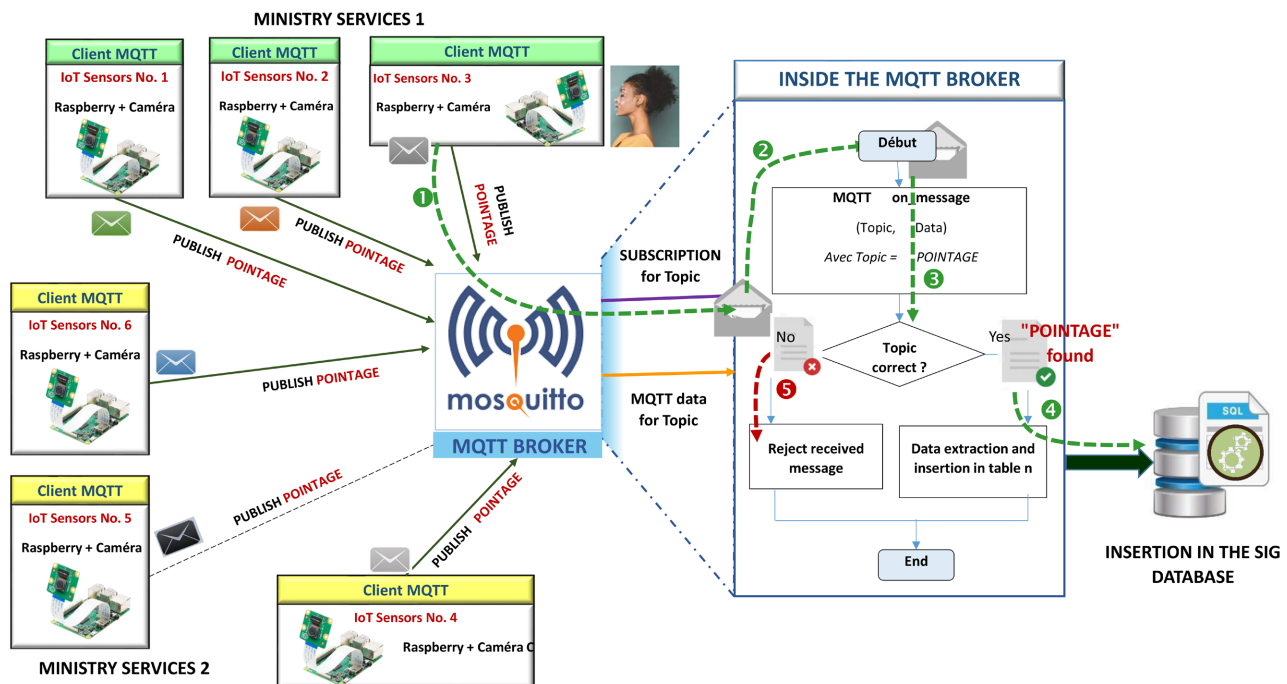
MINISTRY SERVICES 1

Client MQTT
IoT Sensors No. 1
Raspberry + Caméra

Client MQTT
IoT Sensors No. 2
Raspberry + Caméra

Client MQTT
IoT Sensors No. 3
Raspberry + Caméra

1
PUBLISH POINTAGE

PUBLISH POINTAGE

PUBLISH POINTAGE

Client MQTT
IoT Sensors No. 6
Raspberry + Caméra

PUBLISH POINTAGE

Client MQTT
IoT Sensors No. 5
Raspberry + Caméra

PUBLISH POINTAGE

PUBLISH POINTAGE

Client MQTT
IoT Sensors No. 4
Raspberry + Caméra C

MINISTRY SERVICES 2

mosquitto
MQTT BROKER

SUBSCRIPTION for Topic

MQTT data for Topic

INSIDE THE MQTT BROKER

2
Début

MQTT on message
(Topic, Data)
Avec Topic = POINTAGE
3

No
Topic correct ?
Yes
"POINTAGE" found
5
4

Reject received message

Data extraction and insertion in table n

End

SQL

INSERTION IN THE SIG DATABASE